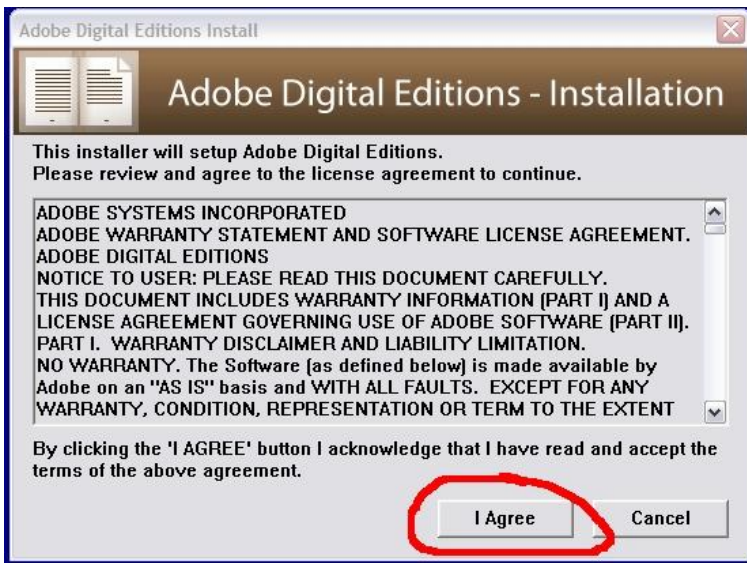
Adobe Digital Editions Install

Adobe Digital Editions - Installation

This installer will setup Adobe Digital Editions.
Please review and agree to the license agreement to continue.

ADOBE SYSTEMS INCORPORATED
ADOBE WARRANTY STATEMENT AND SOFTWARE LICENSE AGREEMENT.
ADOBE DIGITAL EDITIONS
NOTICE TO USER: PLEASE READ THIS DOCUMENT CAREFULLY.
THIS DOCUMENT INCLUDES WARRANTY INFORMATION (PART I) AND A LICENSE AGREEMENT GOVERNING USE OF ADOBE SOFTWARE (PART II).
PART I. WARRANTY DISCLAIMER AND LIABILITY LIMITATION.
NO WARRANTY. The Software (as defined below) is made available by Adobe on an "AS IS" basis and WITH ALL FAULTS. EXCEPT FOR ANY WARRANTY, CONDITION, REPRESENTATION OR TERM TO THE EXTENT

By clicking the 'I AGREE' button I acknowledge that I have read and accept the terms of the above agreement.

I Agree

Cancel